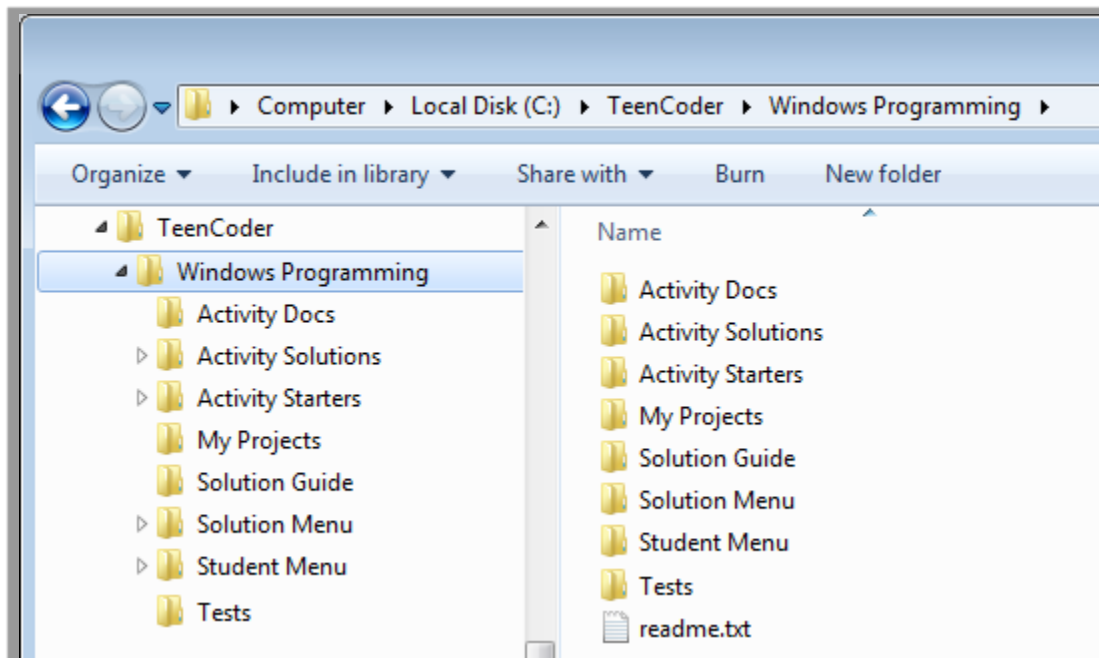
Computer ▸ Local Disk (C:) ▸ TeenCoder ▸ Windows Programming ▸

Organize ▾ Include in library ▾ Share with ▾ Burn New folder

TeenCoder
Windows Programming
Activity Docs
Activity Solutions
Activity Starters
My Projects
Solution Guide
Solution Menu
Student Menu
Tests

Name
Activity Docs
Activity Solutions
Activity Starters
My Projects
Solution Guide
Solution Menu
Student Menu
Tests
readme.txt